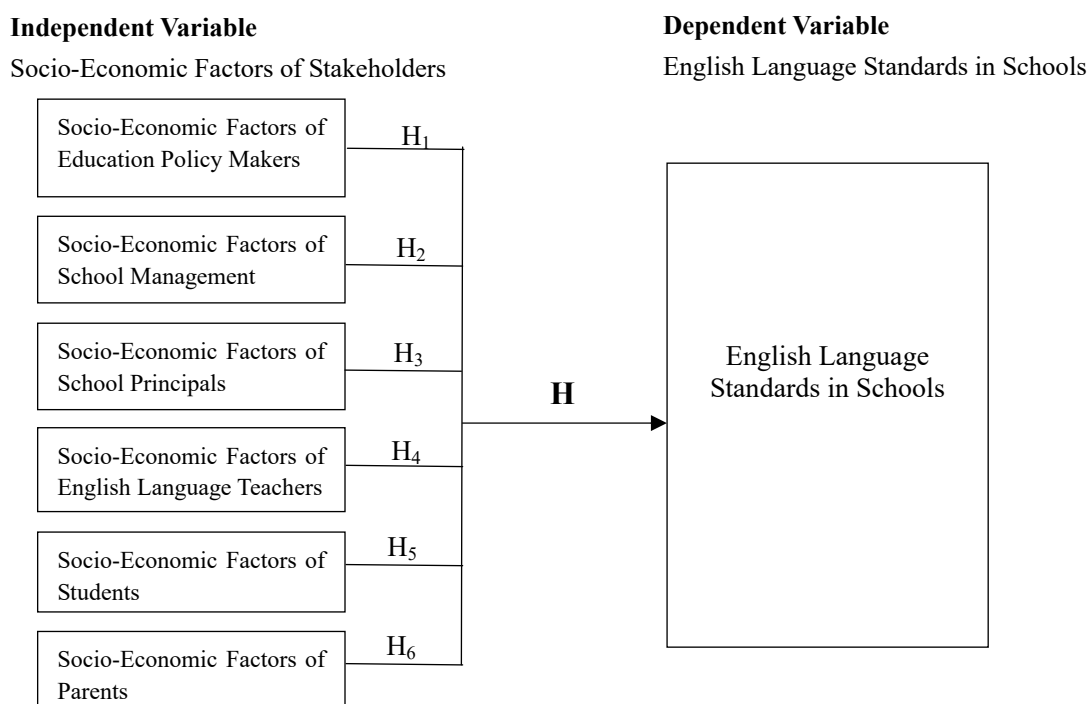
**Independent Variable**

Socio-Economic Factors of Stakeholders

**Dependent Variable**

English Language Standards in Schools

Socio-Economic Factors of Education Policy Makers

$H_1$

Socio-Economic Factors of School Management

$H_2$

Socio-Economic Factors of School Principals

$H_3$

Socio-Economic Factors of English Language Teachers

$H_4$

Socio-Economic Factors of Students

$H_5$

Socio-Economic Factors of Parents

$H_6$

**H**

English Language Standards in Schools